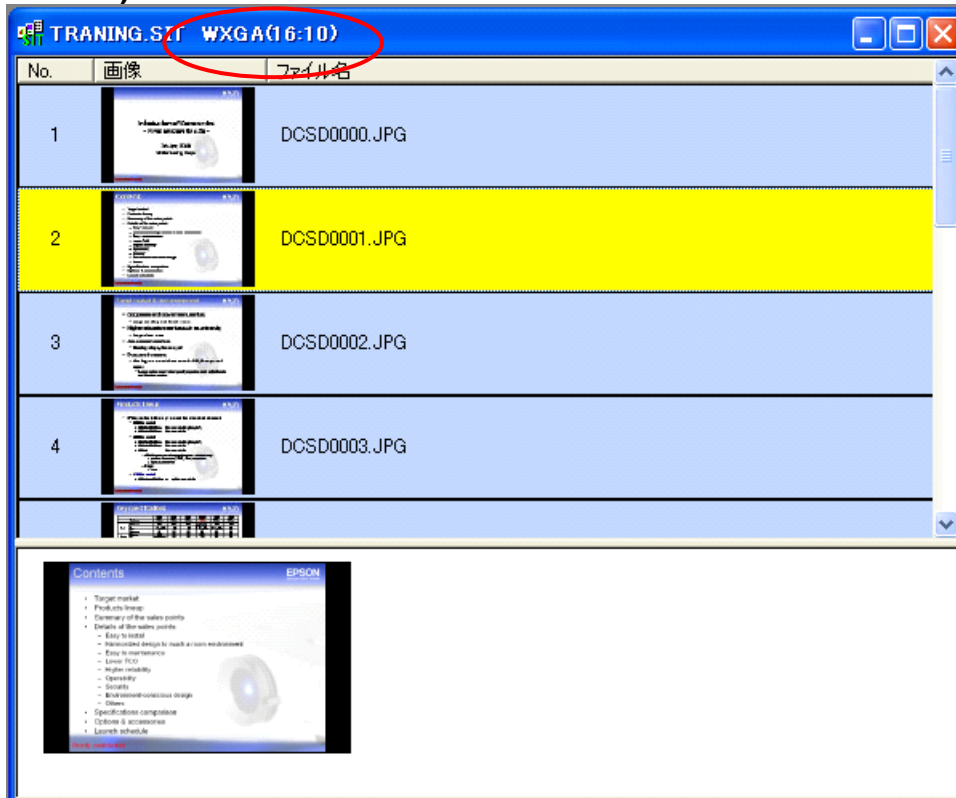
TRANING.SIT WXGA(16:10)

| No. | 画像 | ファイル名 |
|---|---|---|
| 1 | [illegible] | DCSD0000.JPG |
| 2 | Contents | DCSD0001.JPG |
| 3 | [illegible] | DCSD0002.JPG |
| 4 | Products lineup | DCSD0003.JPG |
| | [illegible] | |

Contents
EPSON
• Target market
• Products lineup
• Summary of the sales points
• Details of the sales points
– Easy to install
– Harmonized design to match a room environment
– Easy to maintenance
– Lower TCO
– Higher reliability
– Operability
– Security
– Environment-conscious design
– Others
• Specifications comparison
• Options & accessories
• Launch schedule
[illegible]